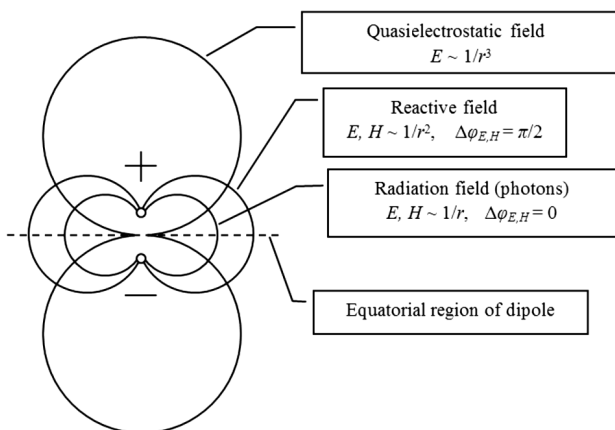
Quasielectrostatic field
$E \sim 1/r^3$

Reactive field
$E, H \sim 1/r^2, \quad \Delta\varphi_{E,H} = \pi/2$

+

Radiation field (photons)
$E, H \sim 1/r, \quad \Delta\varphi_{E,H} = 0$

−

Equatorial region of dipole